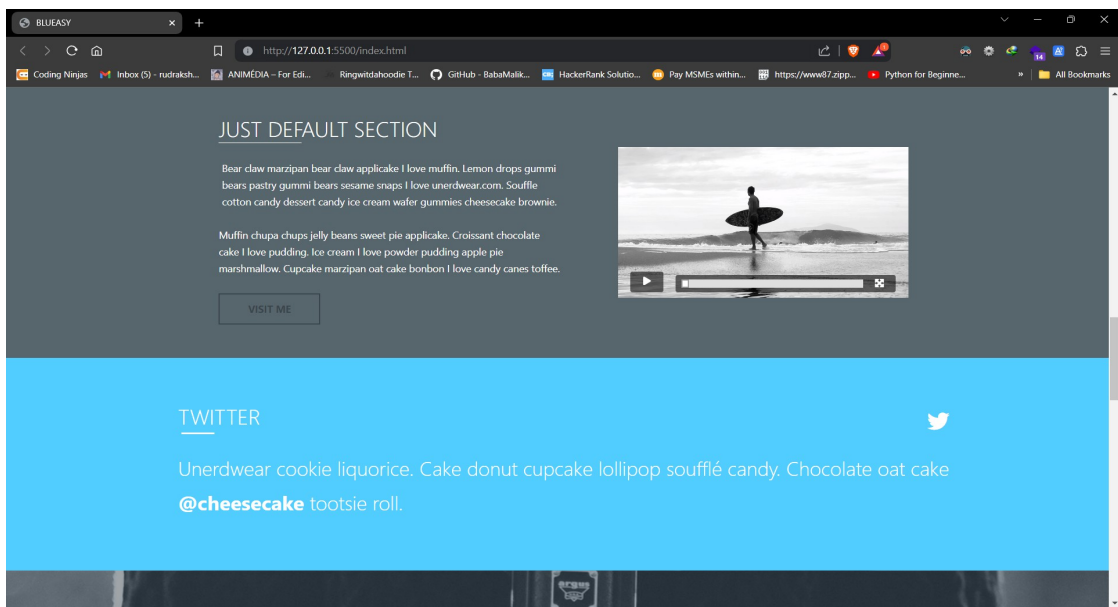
BLUEASY ×  +

http://127.0.0.1:5500/index.html

Coding Ninjas  Inbox (5) - rudraksh...  ANIMÉDIA – For Edi...  Ringwitdahoodie T...  GitHub - BabaMalik...  HackerRank Solutio...  Pay MSMEs within...  https://www87.zipp...  Python for Beginne...  »  All Bookmarks

JUST DEFAULT SECTION

Bear claw marzipan bear claw applicake I love muffin. Lemon drops gummi bears pastry gummi bears sesame snaps I love unerdwear.com. Souffle cotton candy dessert candy ice cream wafer gummies cheesecake brownie.

Muffin chupa chups jelly beans sweet pie applicake. Croissant chocolate cake I love pudding. Ice cream I love powder pudding apple pie marshmallow. Cupcake marzipan oat cake bonbon I love candy canes toffee.

VISIT ME

TWITTER

Unerdwear cookie liquorice. Cake donut cupcake lollipop soufflé candy. Chocolate oat cake **@cheesecake** tootsie roll.